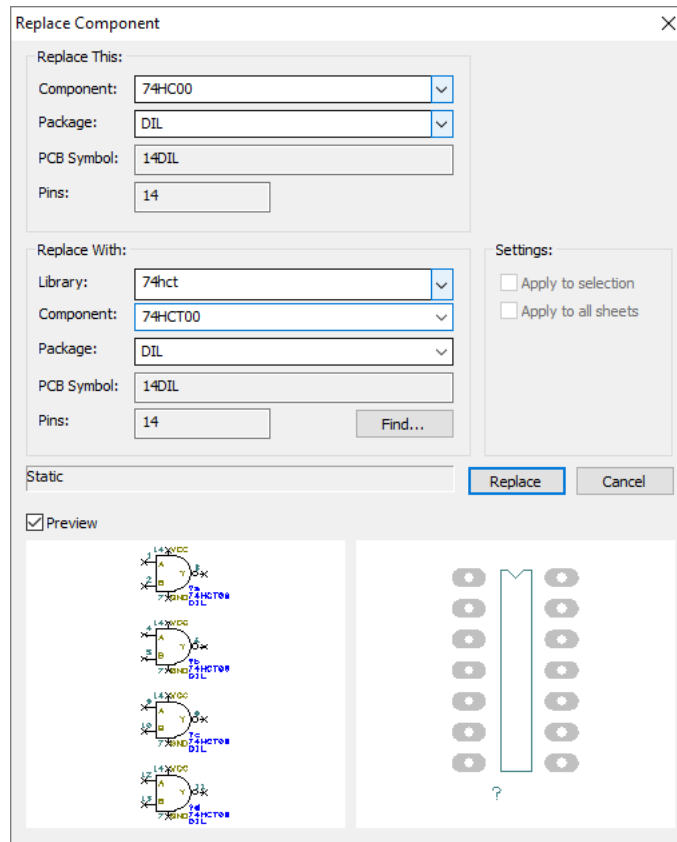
Replace Component

Replace This:
Component: 74HC00
Package: DIL
PCB Symbol: 14DIL
Pins: 14

Replace With:
Library: 74hct
Component: 74HCT00
Package: DIL
PCB Symbol: 14DIL
Pins: 14
Find...

Settings:
Apply to selection
Apply to all sheets

Static
Replace
Cancel

Preview

14 VCC
1 A
2 B
Y 3
7 GND
Ya
74HCT00
DIL

14 VCC
4 A
5 B
Y 6
7 GND
Yb
74HCT00
DIL

14 VCC
9 A
10 B
Y 8
7 GND
Yc
74HCT00
DIL

14 VCC
12 A
13 B
Y 11
7 GND
Yd
74HCT00
DIL

?